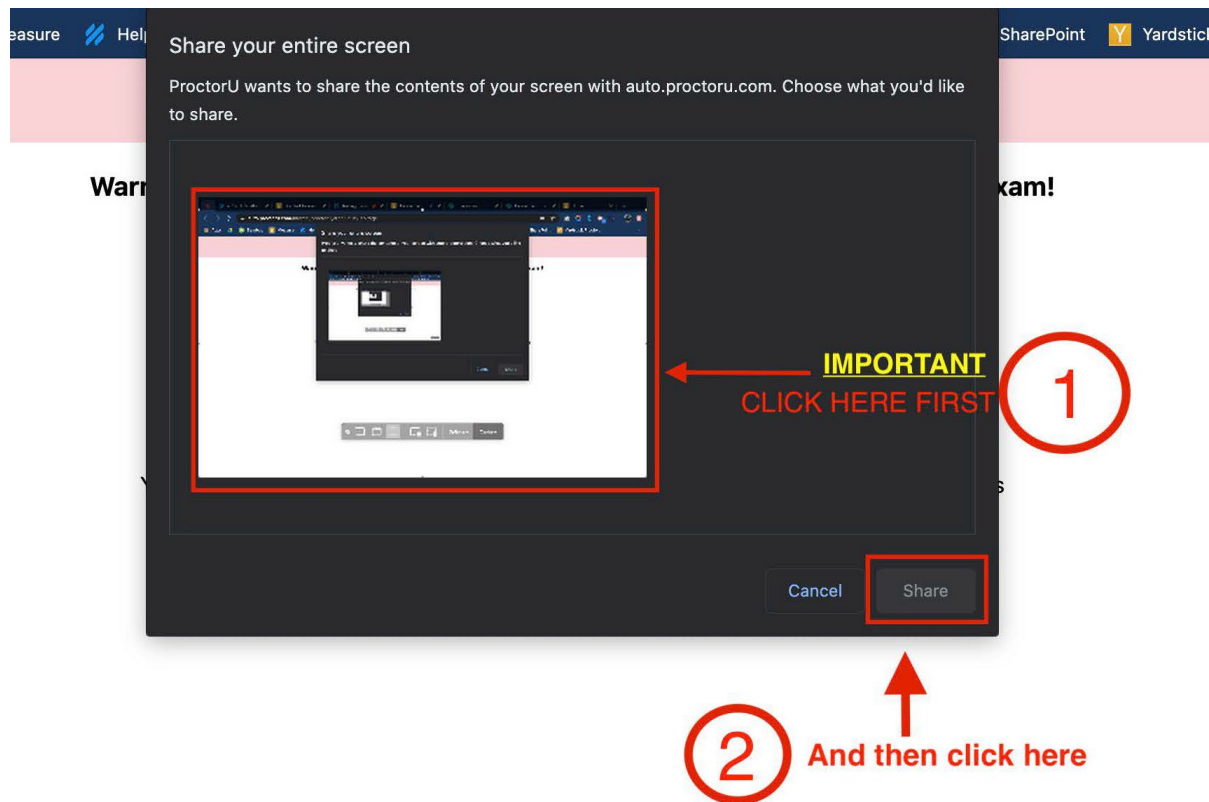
easure Hel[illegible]

Share your entire screen

ProctorU wants to share the contents of your screen with auto.proctoru.com. Choose what you'd like to share.

SharePoint Y Yardstic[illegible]

Warr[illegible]

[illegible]xam!

IMPORTANT

CLICK HERE FIRST

1

Y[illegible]

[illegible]s

Cancel

Share

2

And then click here